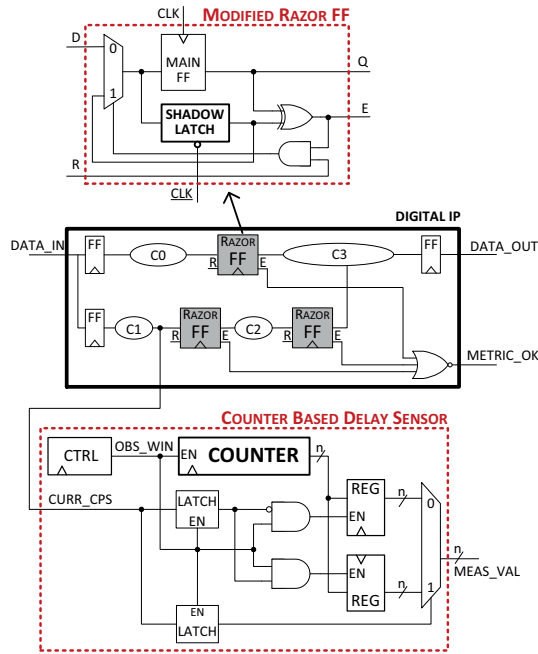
MODIFIED RAZOR FF

CLK

D

0

1

MAIN FF

Q

SHADOW LATCH

E

R

CLK

DIGITAL IP

DATA_IN

FF

C0

RAZOR FF

R

E

C3

FF

DATA_OUT

FF

C1

RAZOR FF

R

E

C2

RAZOR FF

R

E

METRIC_OK

COUNTER BASED DELAY SENSOR

CTRL

OBS_WIN

EN

COUNTER

n

CURR_CPS

LATCH EN

REG

EN

n

0

EN

REG

n

1

n

MEAS_VAL

EN LATCH